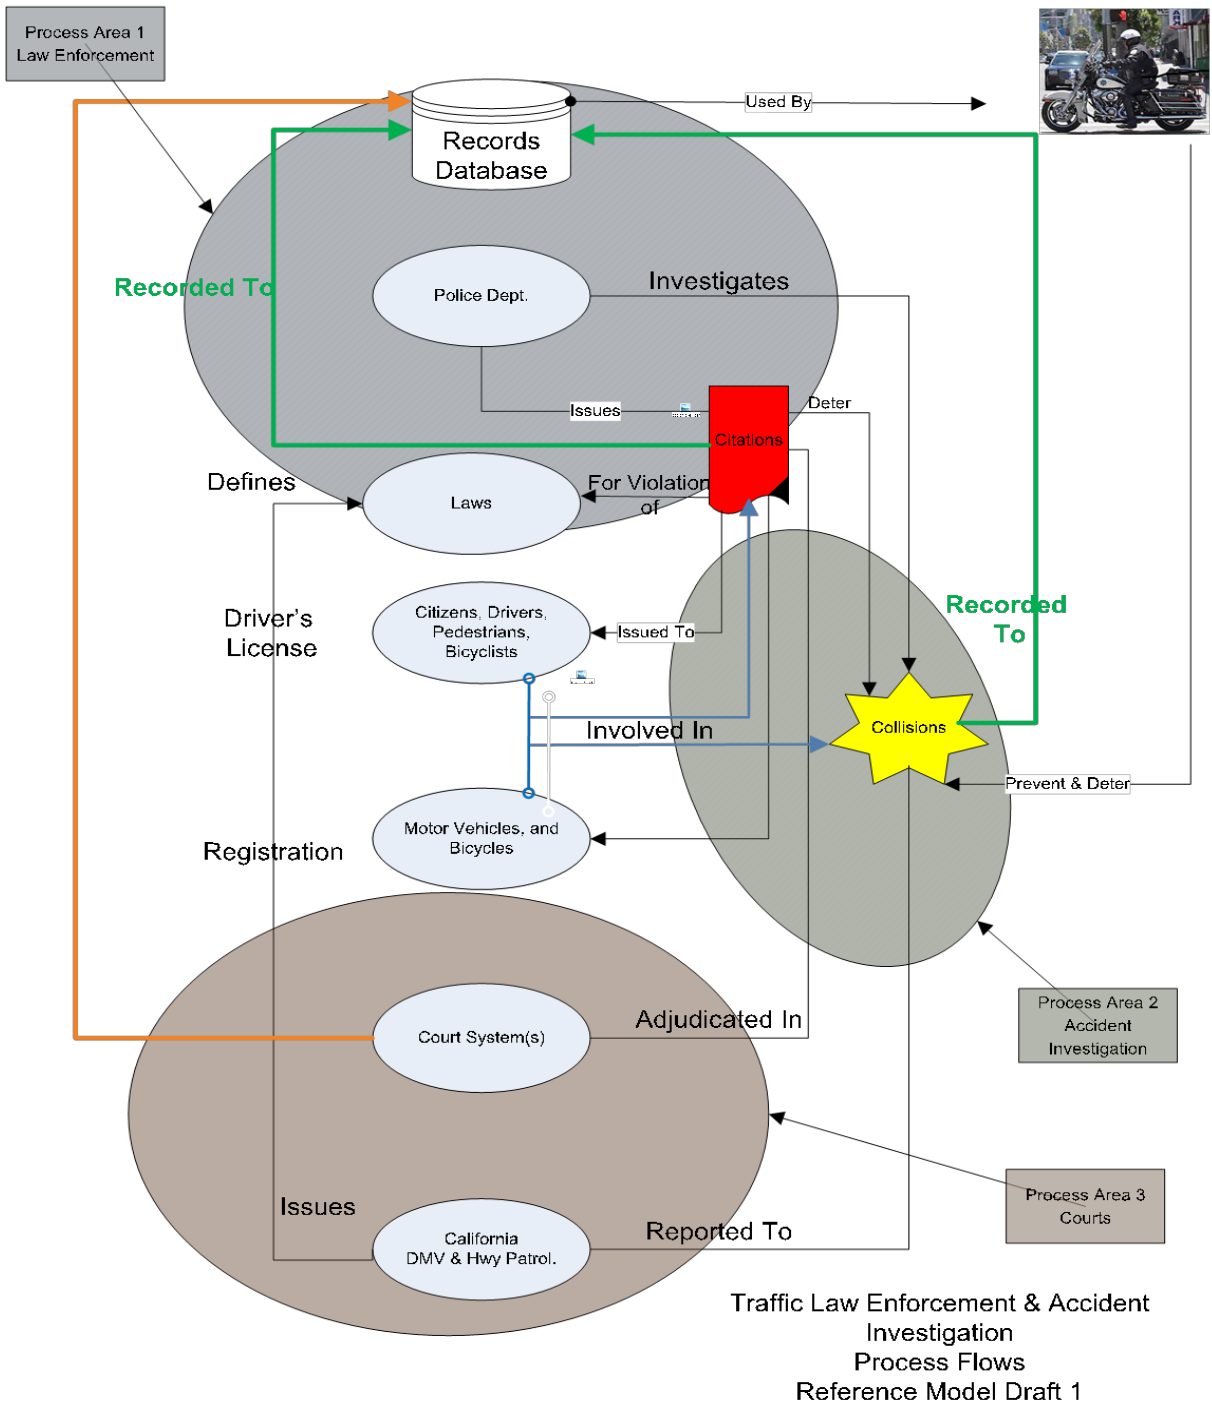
Process Area 1
Law Enforcement

Records Database

Used By

Recorded To

Police Dept.

Investigates

Issues

Deter

Citations

Defines

Laws

For Violation of

Driver's License

Citizens, Drivers, Pedestrians, Bicyclists

Issued To

Recorded To

Involved In

Collisions

Prevent & Deter

Registration

Motor Vehicles, and Bicycles

Process Area 2
Accident Investigation

Court System(s)

Adjudicated In

Process Area 3
Courts

Issues

California
DMV & Hwy Patrol.

Reported To

Traffic Law Enforcement & Accident Investigation
Process Flows
Reference Model Draft 1